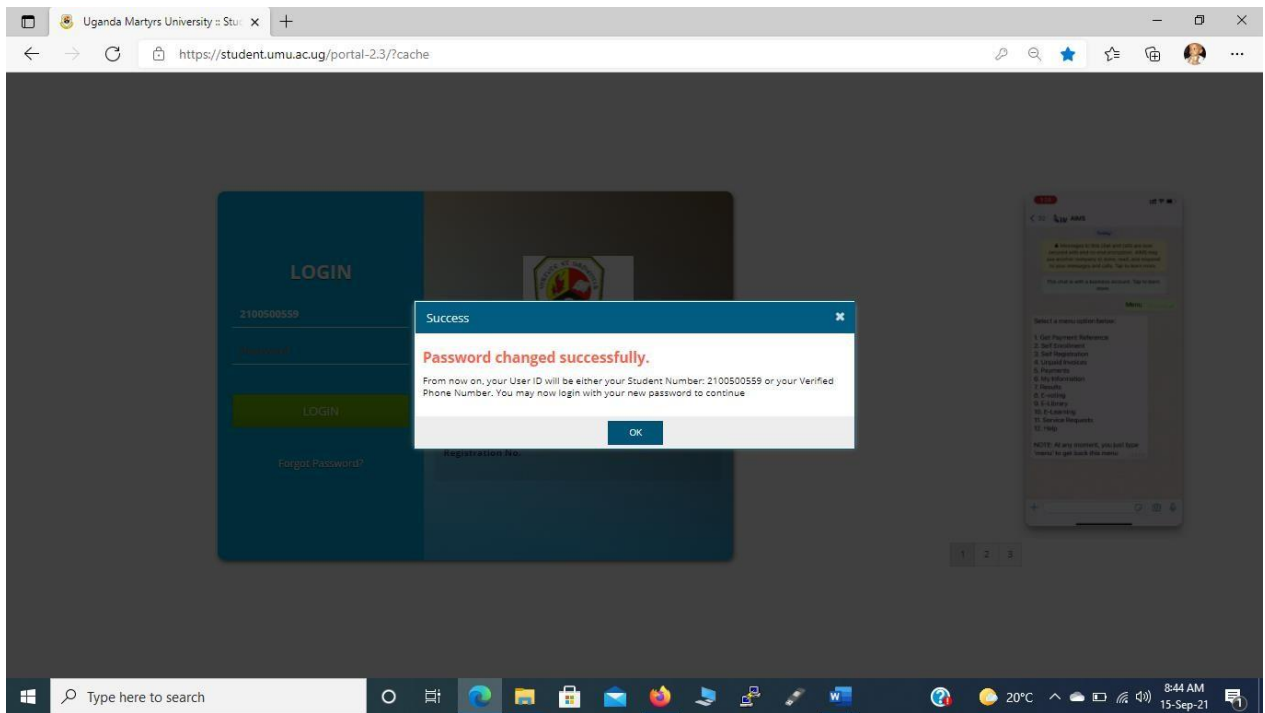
Uganda Martyrs University :: Stu

https://student.umu.ac.ug/portal-2.3/?cache

LOGIN

2100500559

Password

LOGIN

Forgot Password?

Registration No.

Success

Password changed successfully.

From now on, your User ID will be either your Student Number: 2100500559 or your Verified Phone Number. You may now login with your new password to continue

OK

Select a menu option below:

1. Get Payment Reference
2. Self Enrollment
3. Self Registration
4. Unpaid Invoices
5. Payments
6. My Information
7. Results
8. E-voting
9. E-Library
10. E-Learning
11. Service Requests
12. Help

NOTE: At any moment, you just type 'menu' to get back this menu

1 2 3

Type here to search

20°C

8:44 AM
15-Sep-21